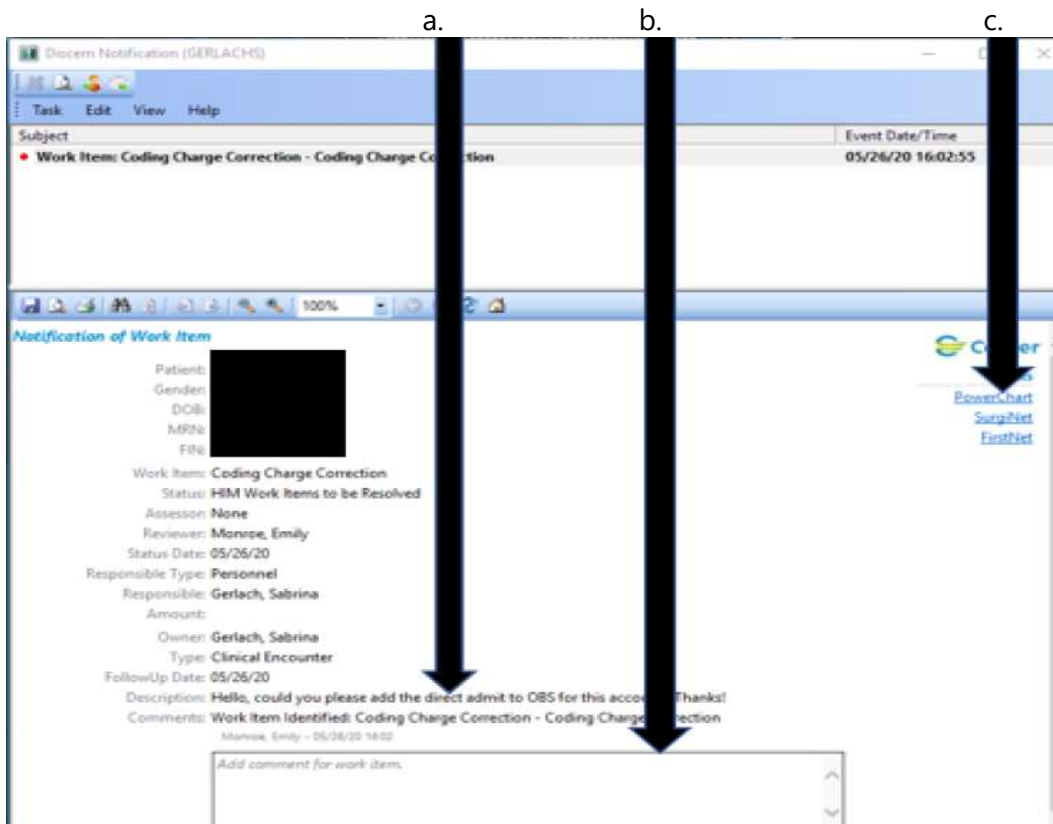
a. b. c.

Discern Notification (GERLACHS)

Task Edit View Help

| Subject | Event Date/Time |
|---|---|
| • Work Item: Coding Charge Correction - Coding Charge Co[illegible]tion | 05/26/20 16:02:55 |

100%

Notification of Work Item

C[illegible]er

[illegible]s
PowerChart
SurgiNet
FirstNet

Patient:
Gender:
DOB:
MRN:
FIN:
Work Item: Coding Charge Correction
Status: HIM Work Items to be Resolved
Assessor: None
Reviewer: Monroe, Emily
Status Date: 05/26/20
Responsible Type: Personnel
Responsible: Gerlach, Sabrina
Amount:
Owner: Gerlach, Sabrina
Type: Clinical Encounter
FollowUp Date: 05/26/20
Description: Hello, could you please add the direct admit to OBS for this acco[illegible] Thanks!
Comments: Work Item Identified: Coding Charge Correction - Coding Charge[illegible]rection
Monroe, Emily - 05/26/20 16:02

Add comment for work item.